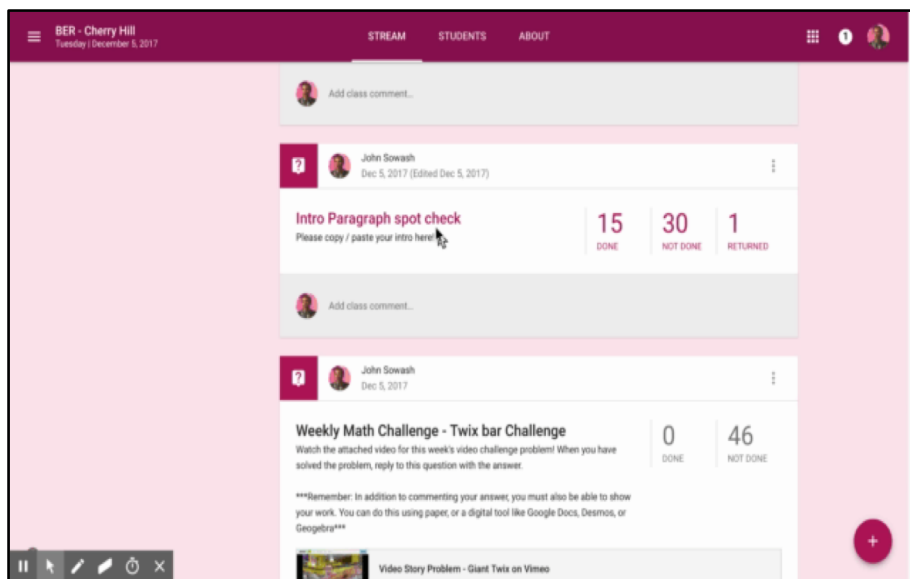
BER - Cherry Hill
Tuesday | December 5, 2017

STREAM STUDENTS ABOUT

1

Add class comment...

John Sowash
Dec 5, 2017 (Edited Dec 5, 2017)

Intro Paragraph spot check
Please copy / paste your intro here!

| 15 | 30 | 1 |
|---|---|---|
| DONE | NOT DONE | RETURNED |

Add class comment...

John Sowash
Dec 5, 2017

Weekly Math Challenge - Twix bar Challenge
Watch the attached video for this week's video challenge problem! When you have solved the problem, reply to this question with the answer.

***Remember: In addition to commenting your answer, you must also be able to show your work. You can do this using paper, or a digital tool like Google Docs, Desmos, or Geogebra***

| 0 | 46 |
|---|---|
| DONE | NOT DONE |

Video Story Problem - Giant Twix on Vimeo

+